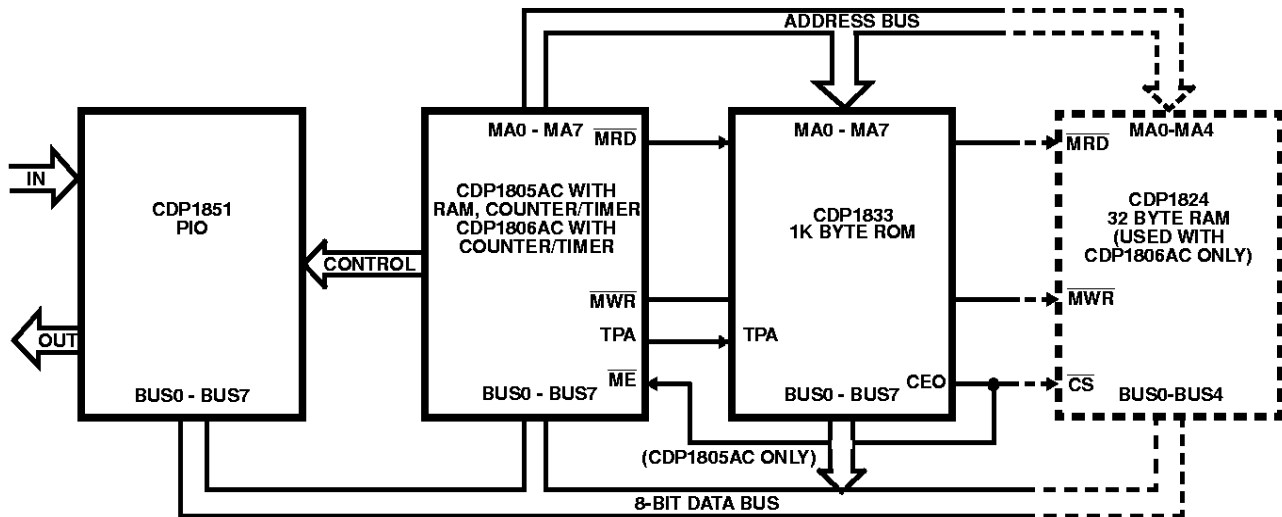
ADDRESS BUS

IN

OUT

CDP1851
PIO

BUS0 - BUS7

CONTROL

MA0 - MA7 $\overline{MRD}$

CDP1805AC WITH RAM, COUNTER/TIMER CDP1806AC WITH COUNTER/TIMER

$\overline{MWR}$

TPA

$\overline{ME}$

BUS0 - BUS7

MA0 - MA7

CDP1833
1K BYTE ROM

TPA

CEO

BUS0 - BUS7

$\overline{MRD}$ MA0-MA4

CDP1824
32 BYTE RAM
(USED WITH CDP1806AC ONLY)

$\overline{MWR}$

$\overline{CS}$ BUS0-BUS4

(CDP1805AC ONLY)

8-BIT DATA BUS